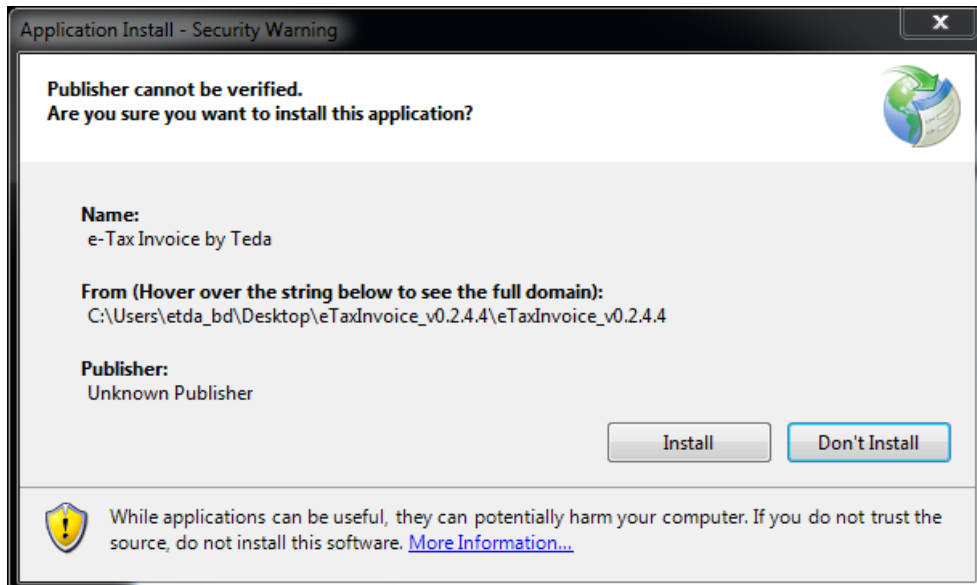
Application Install - Security Warning

x

Publisher cannot be verified.
Are you sure you want to install this application?

Name:
e-Tax Invoice by Teda

From (Hover over the string below to see the full domain):
C:\Users\etda_bd\Desktop\eTaxInvoice_v0.2.4.4\eTaxInvoice_v0.2.4.4

Publisher:
Unknown Publisher

Install

Don't Install

While applications can be useful, they can potentially harm your computer. If you do not trust the source, do not install this software. More Information...